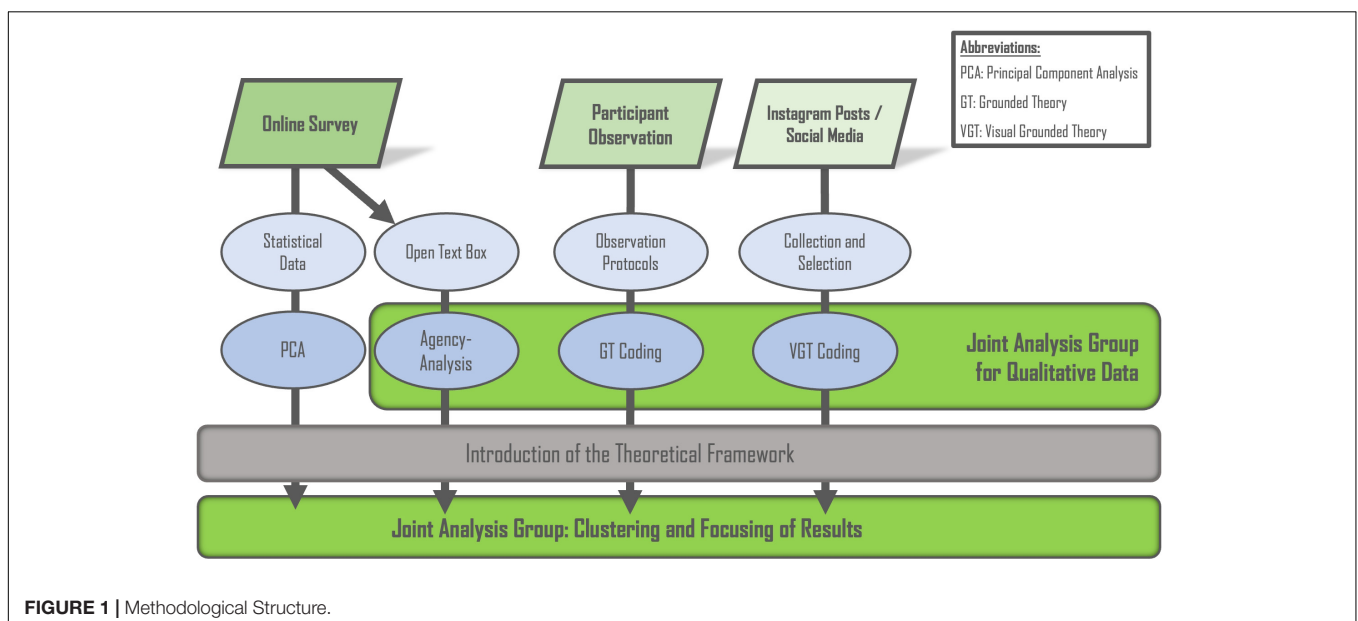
Abbreviations:
PCA: Principal Component Analysis
GT: Grounded Theory
VGT: Visual Grounded Theory

Online Survey

Participant Observation

Instagram Posts / Social Media

Statistical Data

Open Text Box

Observation Protocols

Collection and Selection

PCA

Agency-Analysis

GT Coding

VGT Coding

Joint Analysis Group for Qualitative Data

Introduction of the Theoretical Framework

Joint Analysis Group: Clustering and Focusing of Results

FIGURE 1 | Methodological Structure.